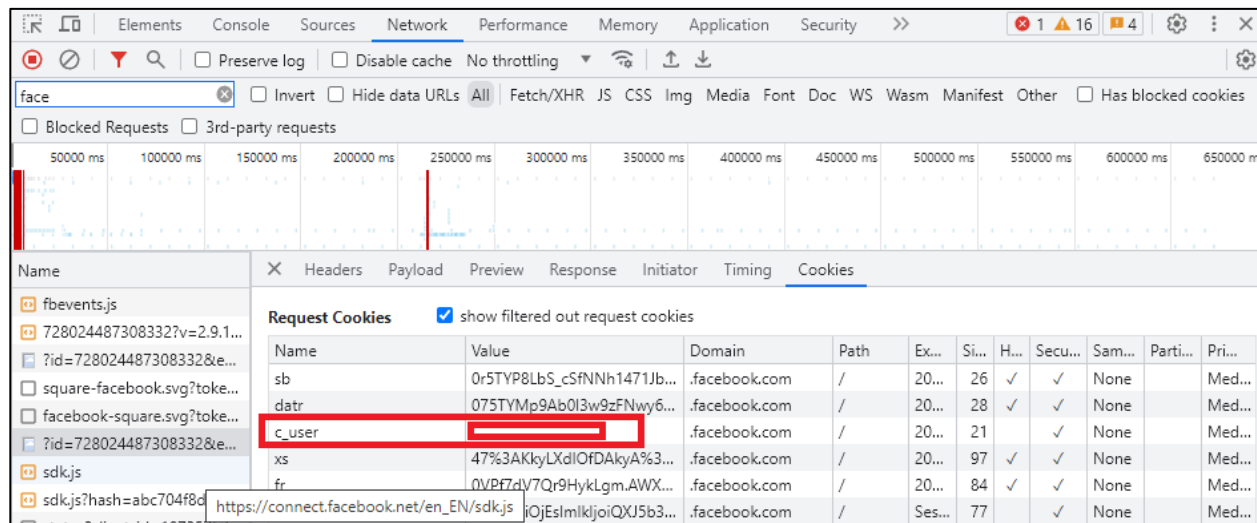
Elements Console Sources Network Performance Memory Application Security >> ⊗1 ⚠16 ▪4

Preserve log Disable cache No throttling

face Invert Hide data URLs All Fetch/XHR JS CSS Img Media Font Doc WS Wasm Manifest Other Has blocked cookies

Blocked Requests 3rd-party requests

50000 ms 100000 ms 150000 ms 200000 ms 250000 ms 300000 ms 350000 ms 400000 ms 450000 ms 500000 ms 550000 ms 600000 ms 650000 m

Name
fbevents.js
728024487308332?v=2.9.1...
?id=728024487308332&e...
square-facebook.svg?toke...
facebook-square.svg?toke...
?id=728024487308332&e...
sdk.js
sdk.js?hash=abc704f8d
https://connect.facebook.net/en_EN/sdk.js

Headers Payload Preview Response Initiator Timing Cookies

Request Cookies show filtered out request cookies

| Name | Value | Domain | Path | Ex... | Si... | H... | Secu... | Sam... | Parti... | Pri... |
|---|---|---|---|---|---|---|---|---|---|---|
| sb | 0r5TYP8LbS_cSfNNh1471Jb... | .facebook.com | / | 20... | 26 | ✓ | ✓ | None | | Med... |
| datr | 075TYMp9Ab0I3w9zFNwy6... | .facebook.com | / | 20... | 28 | ✓ | ✓ | None | | Med... |
| c_user | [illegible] | .facebook.com | / | 20... | 21 | | ✓ | None | | Med... |
| xs | 47%3AKkyLXdlOfDAkyA%3... | .facebook.com | / | 20... | 97 | ✓ | ✓ | None | | Med... |
| fr | 0VPf7dV7Qr9HykLgm.AWX... | .facebook.com | / | 20... | 84 | ✓ | ✓ | None | | Med... |
| | iOjEslmlkljoiQXJ5b3... | .facebook.com | / | Ses... | 77 | | ✓ | None | | Med... |